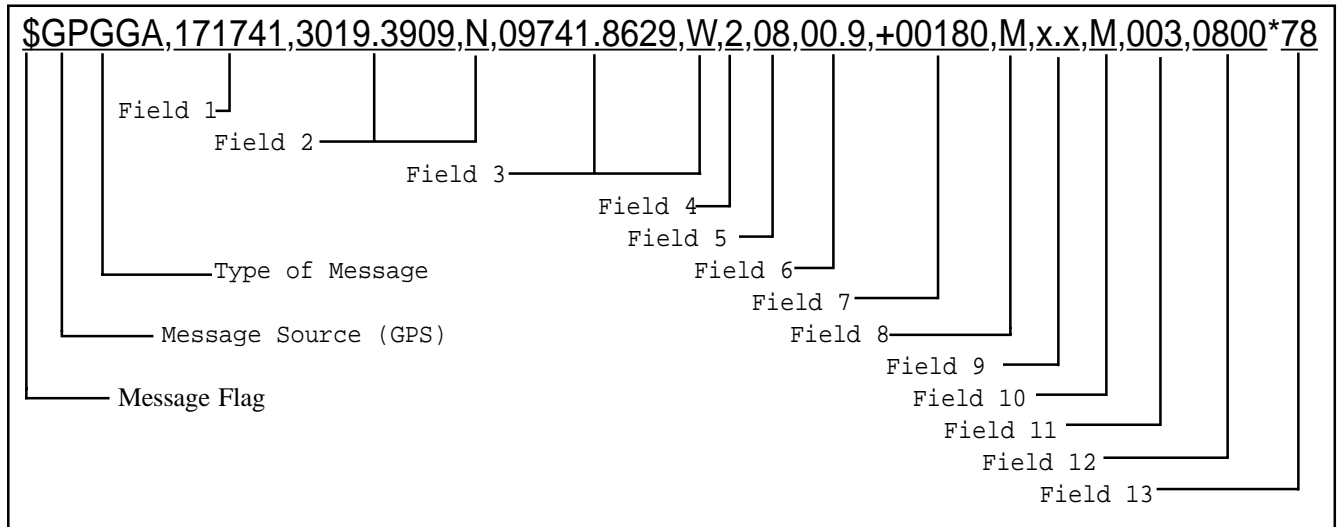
$GPGGA,171741,3019.3909,N,09741.8629,W,2,08,00.9,+00180,M,x.x,M,003,0800*78

Field 1
Field 2
Field 3
Field 4
Field 5
Type of Message
Field 6
Field 7
Message Source (GPS)
Field 8
Field 9
Message Flag
Field 10
Field 11
Field 12
Field 13